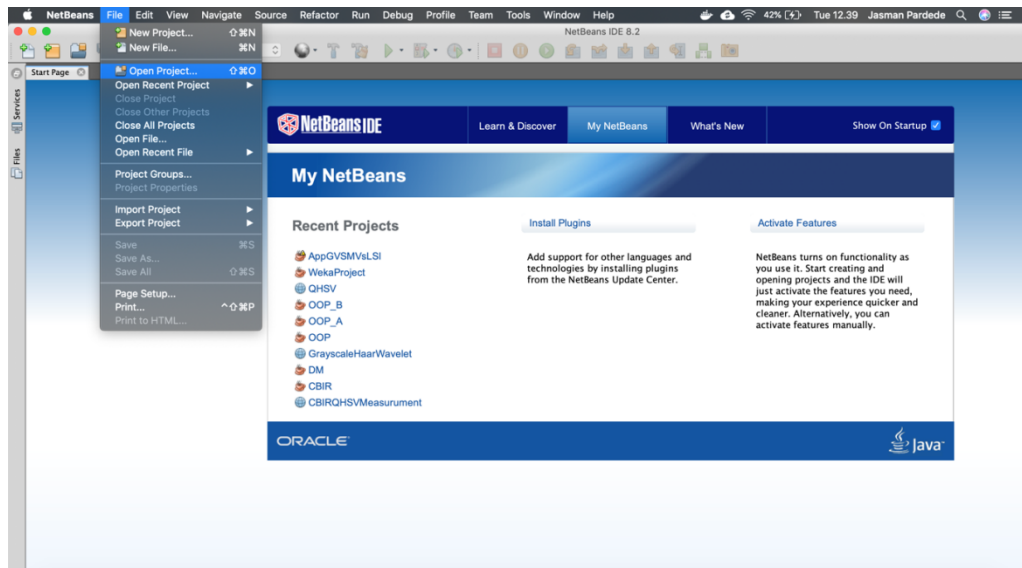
NetBeans File Edit View Navigate Source Refactor Run Debug Profile Team Tools Window Help

42% Tue 12.39 Jasman Pardede

NetBeans IDE 8.2

New Project... ⇧⌘N
New File... ⌘N
Open Project... ⇧⌘O
Open Recent Project
Close Project
Close Other Projects
Close All Projects
Open File...
Open Recent File
Project Groups...
Project Properties
Import Project
Export Project
Save ⌘S
Save As...
Save All ⇧⌘S
Page Setup...
Print... ^⇧⌘P
Print to HTML...

Start Page

Services

Files

NetBeans IDE

Learn & Discover

My NetBeans

What's New

Show On Startup

My NetBeans

Recent Projects

AppGVSMVsLSI
WekaProject
QHSV
OOP_B
OOP_A
OOP
GrayscaleHaarWavelet
DM
CBIR
CBIRQHSVMeasurument

Install Plugins

Add support for other languages and technologies by installing plugins from the NetBeans Update Center.

Activate Features

NetBeans turns on functionality as you use it. Start creating and opening projects and the IDE will just activate the features you need, making your experience quicker and cleaner. Alternatively, you can activate features manually.

ORACLE

Java